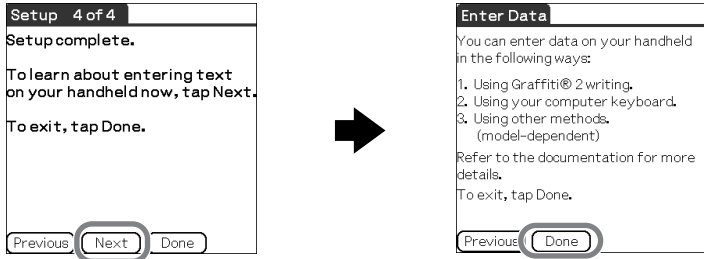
Setup 4 of 4

Setup complete.

To learn about entering text on your handheld now, tap Next.

To exit, tap Done.

Previous Next Done

Enter Data

You can enter data on your handheld in the following ways:

1. Using Graffiti® 2 writing.
2. Using your computer keyboard.
3. Using other methods. (model-dependent)

Refer to the documentation for more details.

To exit, tap Done.

Previous Done